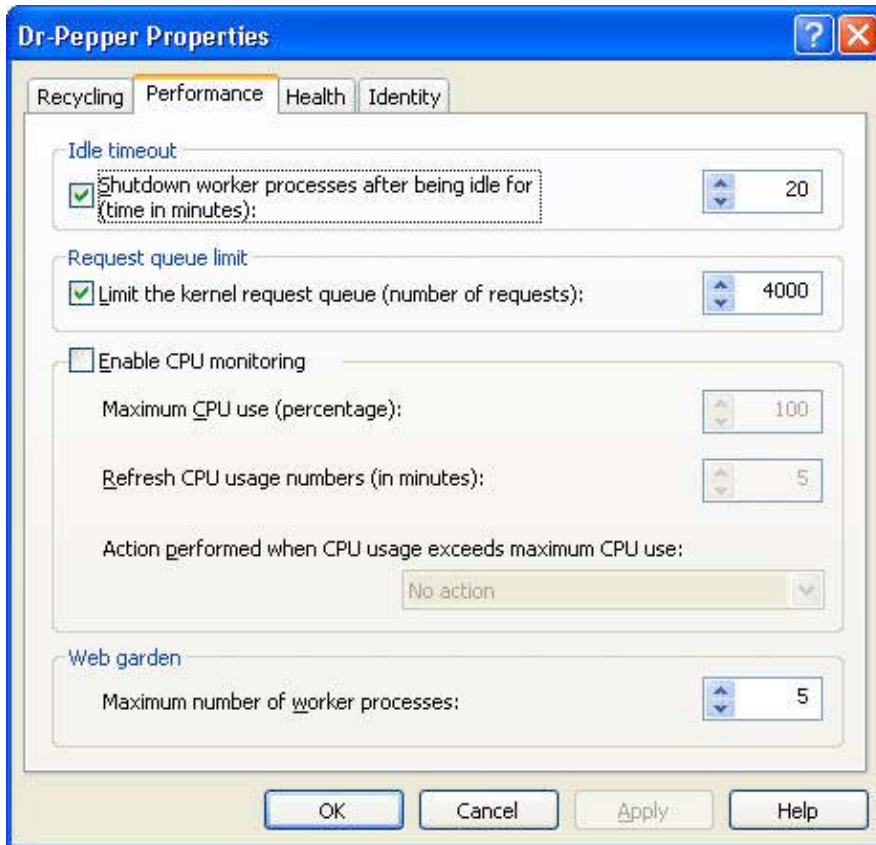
Dr-Pepper Properties

Recycling | Performance | Health | Identity

Idle timeout

Shutdown worker processes after being idle for (time in minutes): 20

Request queue limit

Limit the kernel request queue (number of requests): 4000

Enable CPU monitoring

Maximum CPU use (percentage): 100

Refresh CPU usage numbers (in minutes): 5

Action performed when CPU usage exceeds maximum CPU use:

No action

Web garden

Maximum number of worker processes: 5

OK | Cancel | Apply | Help